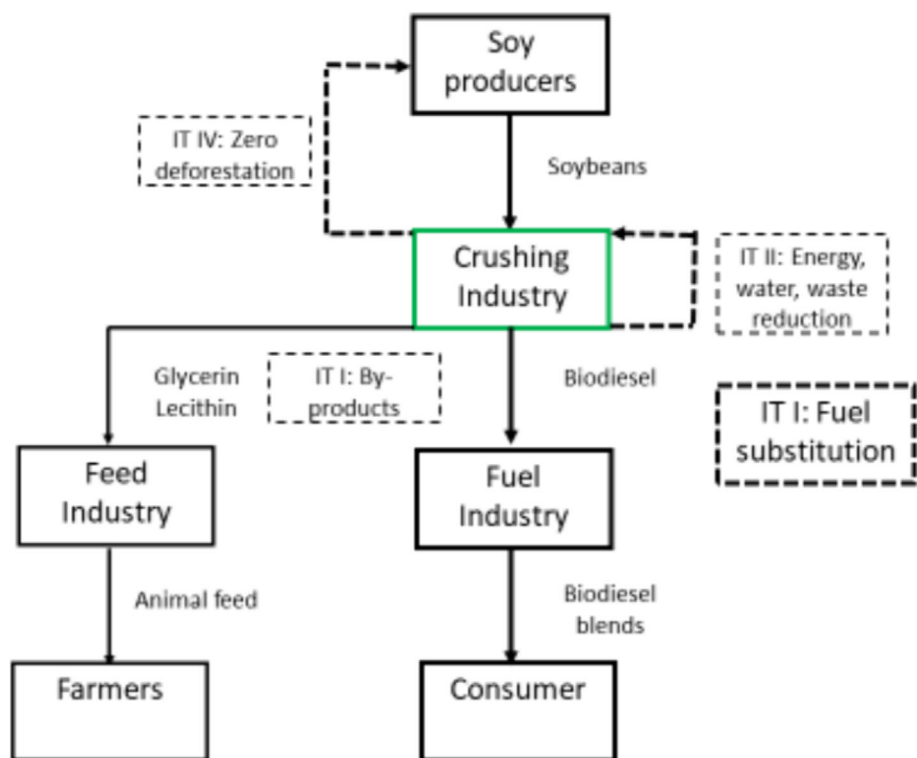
Soy producers

IT IV: Zero deforestation

Soybeans

Crushing Industry

IT II: Energy, water, waste reduction

Glycerin
Lecithin

IT I: By-products

Biodiesel

IT I: Fuel substitution

Feed Industry

Fuel Industry

Animal feed

Biodiesel blends

Farmers

Consumer